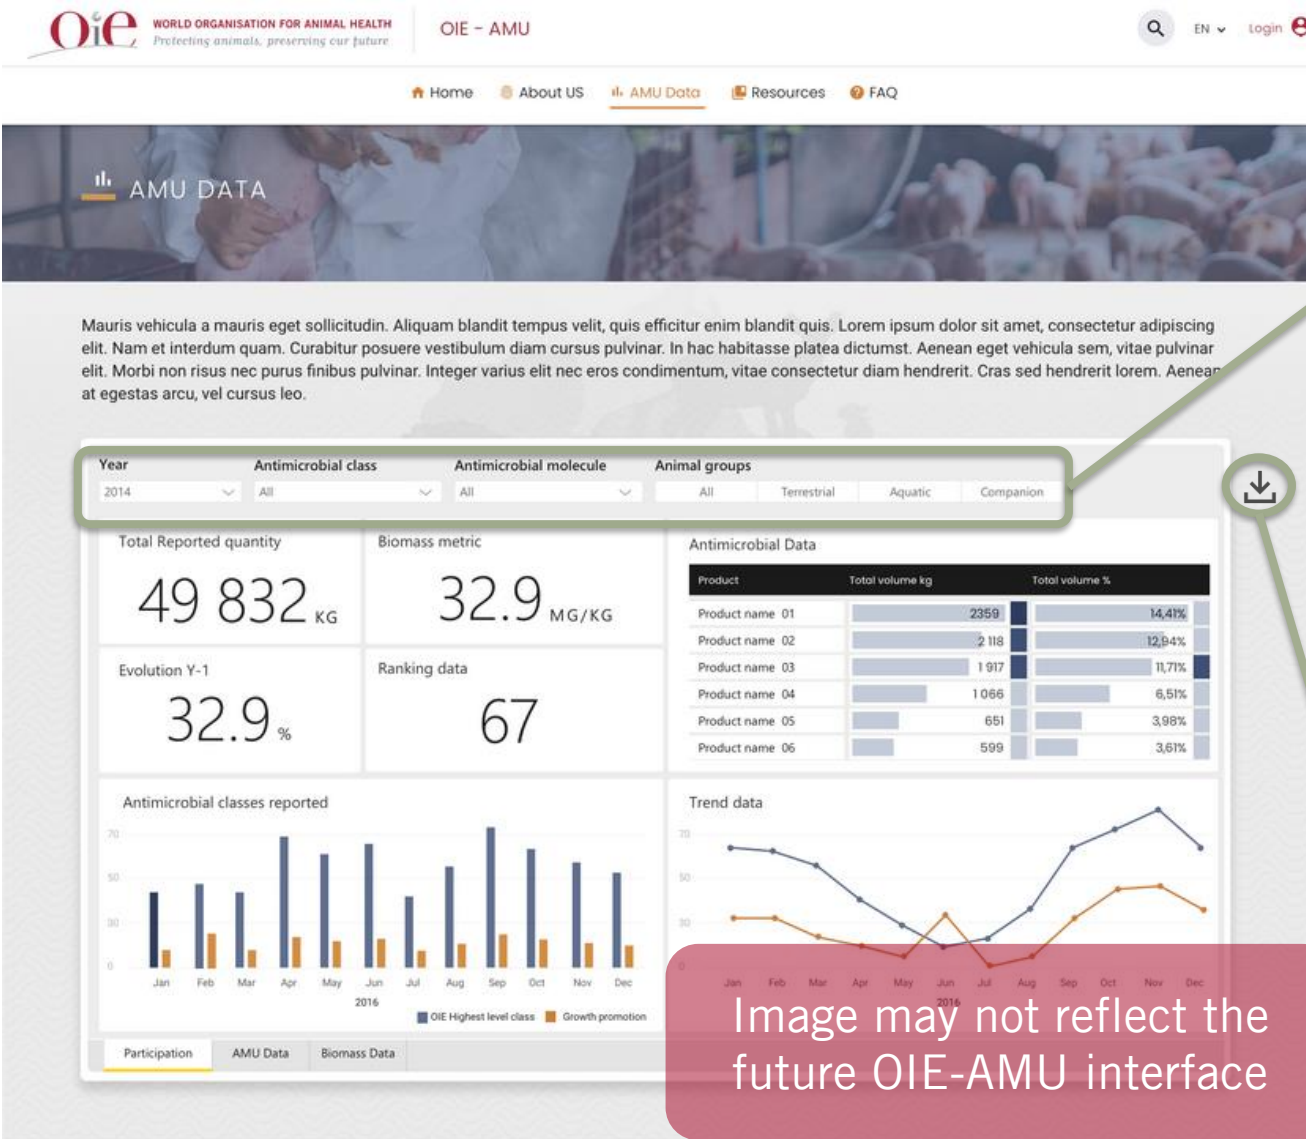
OIE WORLD ORGANISATION FOR ANIMAL HEALTH
Protecting animals, preserving our future

OIE - AMU

EN Login

Home About US AMU Data Resources FAQ

AMU DATA

Mauris vehicula a mauris eget sollicitudin. Aliquam blandit tempus velit, quis efficitur enim blandit quis. Lorem ipsum dolor sit amet, consectetur adipiscing elit. Nam et interdum quam. Curabitur posuere vestibulum diam cursus pulvinar. In hac habitasse platea dictumst. Aenean eget vehicula sem, vitae pulvinar elit. Morbi non risus nec purus finibus pulvinar. Integer varius elit nec eros condimentum, vitae consectetur diam hendrerit. Cras sed hendrerit lorem. Aenean at egestas arcu, vel cursus leo.

Year 2014
Antimicrobial class All
Antimicrobial molecule All
Animal groups All Terrestrial Aquatic Companion

Total Reported quantity
49 832 KG

Biomass metric
32.9 MG/KG

Evolution Y-1
32.9 %

Ranking data
67

Antimicrobial Data

| Product | Total volume kg | Total volume % |
|---|---|---|
| Product name 01 | 2359 | 14,41% |
| Product name 02 | 2 118 | 12,94% |
| Product name 03 | 1 917 | 11,71% |
| Product name 04 | 1 066 | 6,51% |
| Product name 05 | 651 | 3,98% |
| Product name 06 | 599 | 3,61% |

Antimicrobial classes reported
70 50 30 0
Jan Feb Mar Apr May Jun Jul Aug Sep Oct Nov Dec
2016
OIE Highest level class Growth promotion

Trend data
70 50 30 0
Jan Feb Mar Apr May Jun Jul Aug Sep Oct Nov Dec
2016

Participation AMU Data Biomass Data

Image may not reflect the future OIE-AMU interface